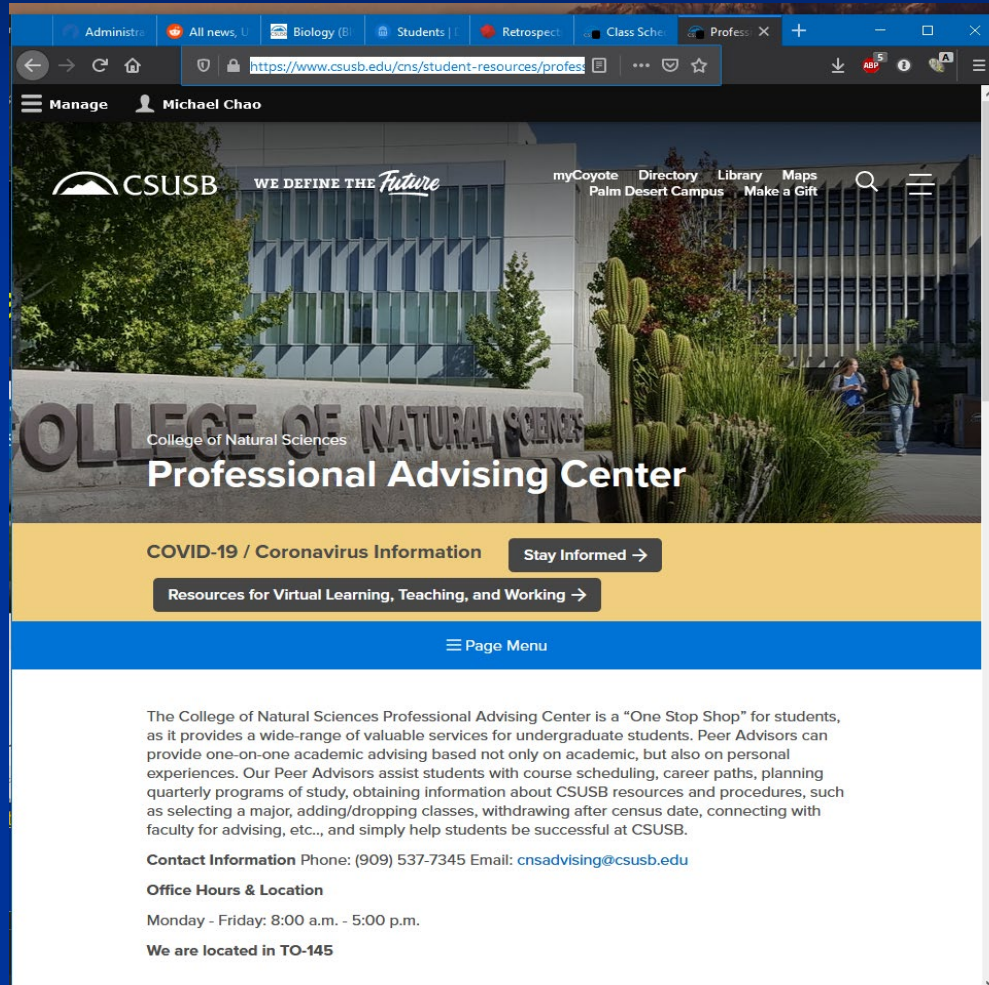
Administra | All news, U | Biology (Bl | Students | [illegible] | Retrospect | Class Sche | Profess ×

https://www.csusb.edu/cns/student-resources/profess

ABP 5

Manage Michael Chao

CSUSB WE DEFINE THE Future

myCoyote Directory Library Maps
Palm Desert Campus Make a Gift

COLLEGE OF NATURAL SCIENCES

College of Natural Sciences
Professional Advising Center

COVID-19 / Coronavirus Information Stay Informed →

Resources for Virtual Learning, Teaching, and Working →

Page Menu

The College of Natural Sciences Professional Advising Center is a "One Stop Shop" for students, as it provides a wide-range of valuable services for undergraduate students. Peer Advisors can provide one-on-one academic advising based not only on academic, but also on personal experiences. Our Peer Advisors assist students with course scheduling, career paths, planning quarterly programs of study, obtaining information about CSUSB resources and procedures, such as selecting a major, adding/dropping classes, withdrawing after census date, connecting with faculty for advising, etc.., and simply help students be successful at CSUSB.

Contact Information Phone: (909) 537-7345 Email: cnsadvising@csusb.edu

Office Hours & Location

Monday - Friday: 8:00 a.m. - 5:00 p.m.

We are located in TO-145